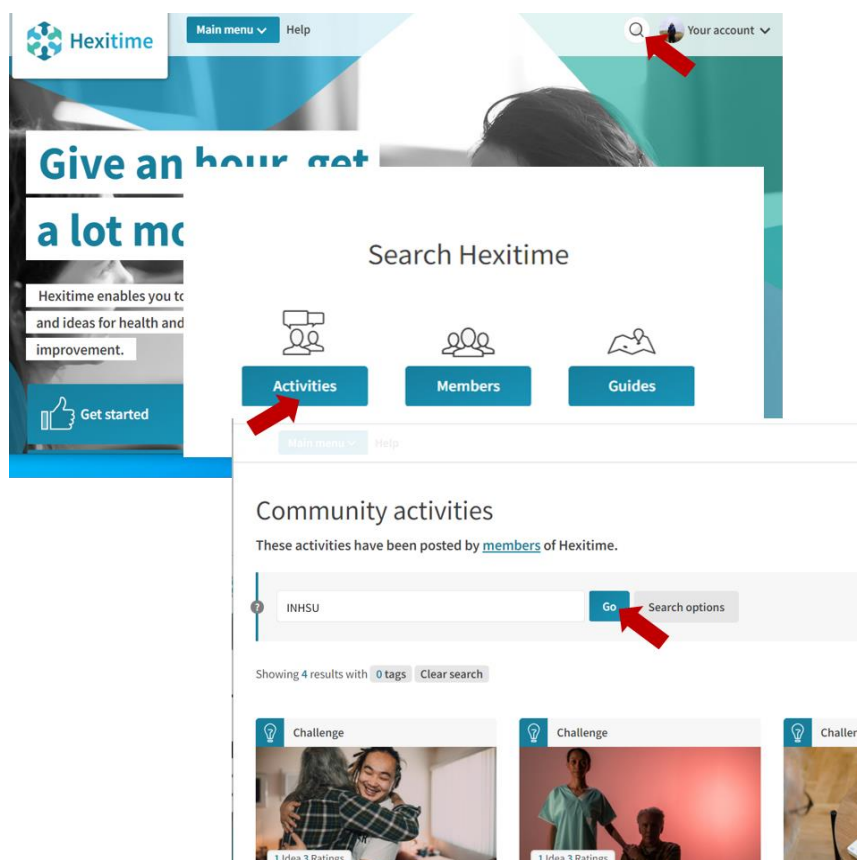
Hexitime

Main menu Help

Your account

Give an hour, get

a lot mo

Hexitime enables you to

and ideas for health and

improvement.

Get started

Search Hexitime

Activities

Members

Guides

Main menu Help

Community activities

These activities have been posted by members of Hexitime.

INHSU

Go

Search options

Showing 4 results with 0 tags Clear search

Challenge

Challenge

Challen

1 Idea 3 Ratings

1 Idea 3 Ratings